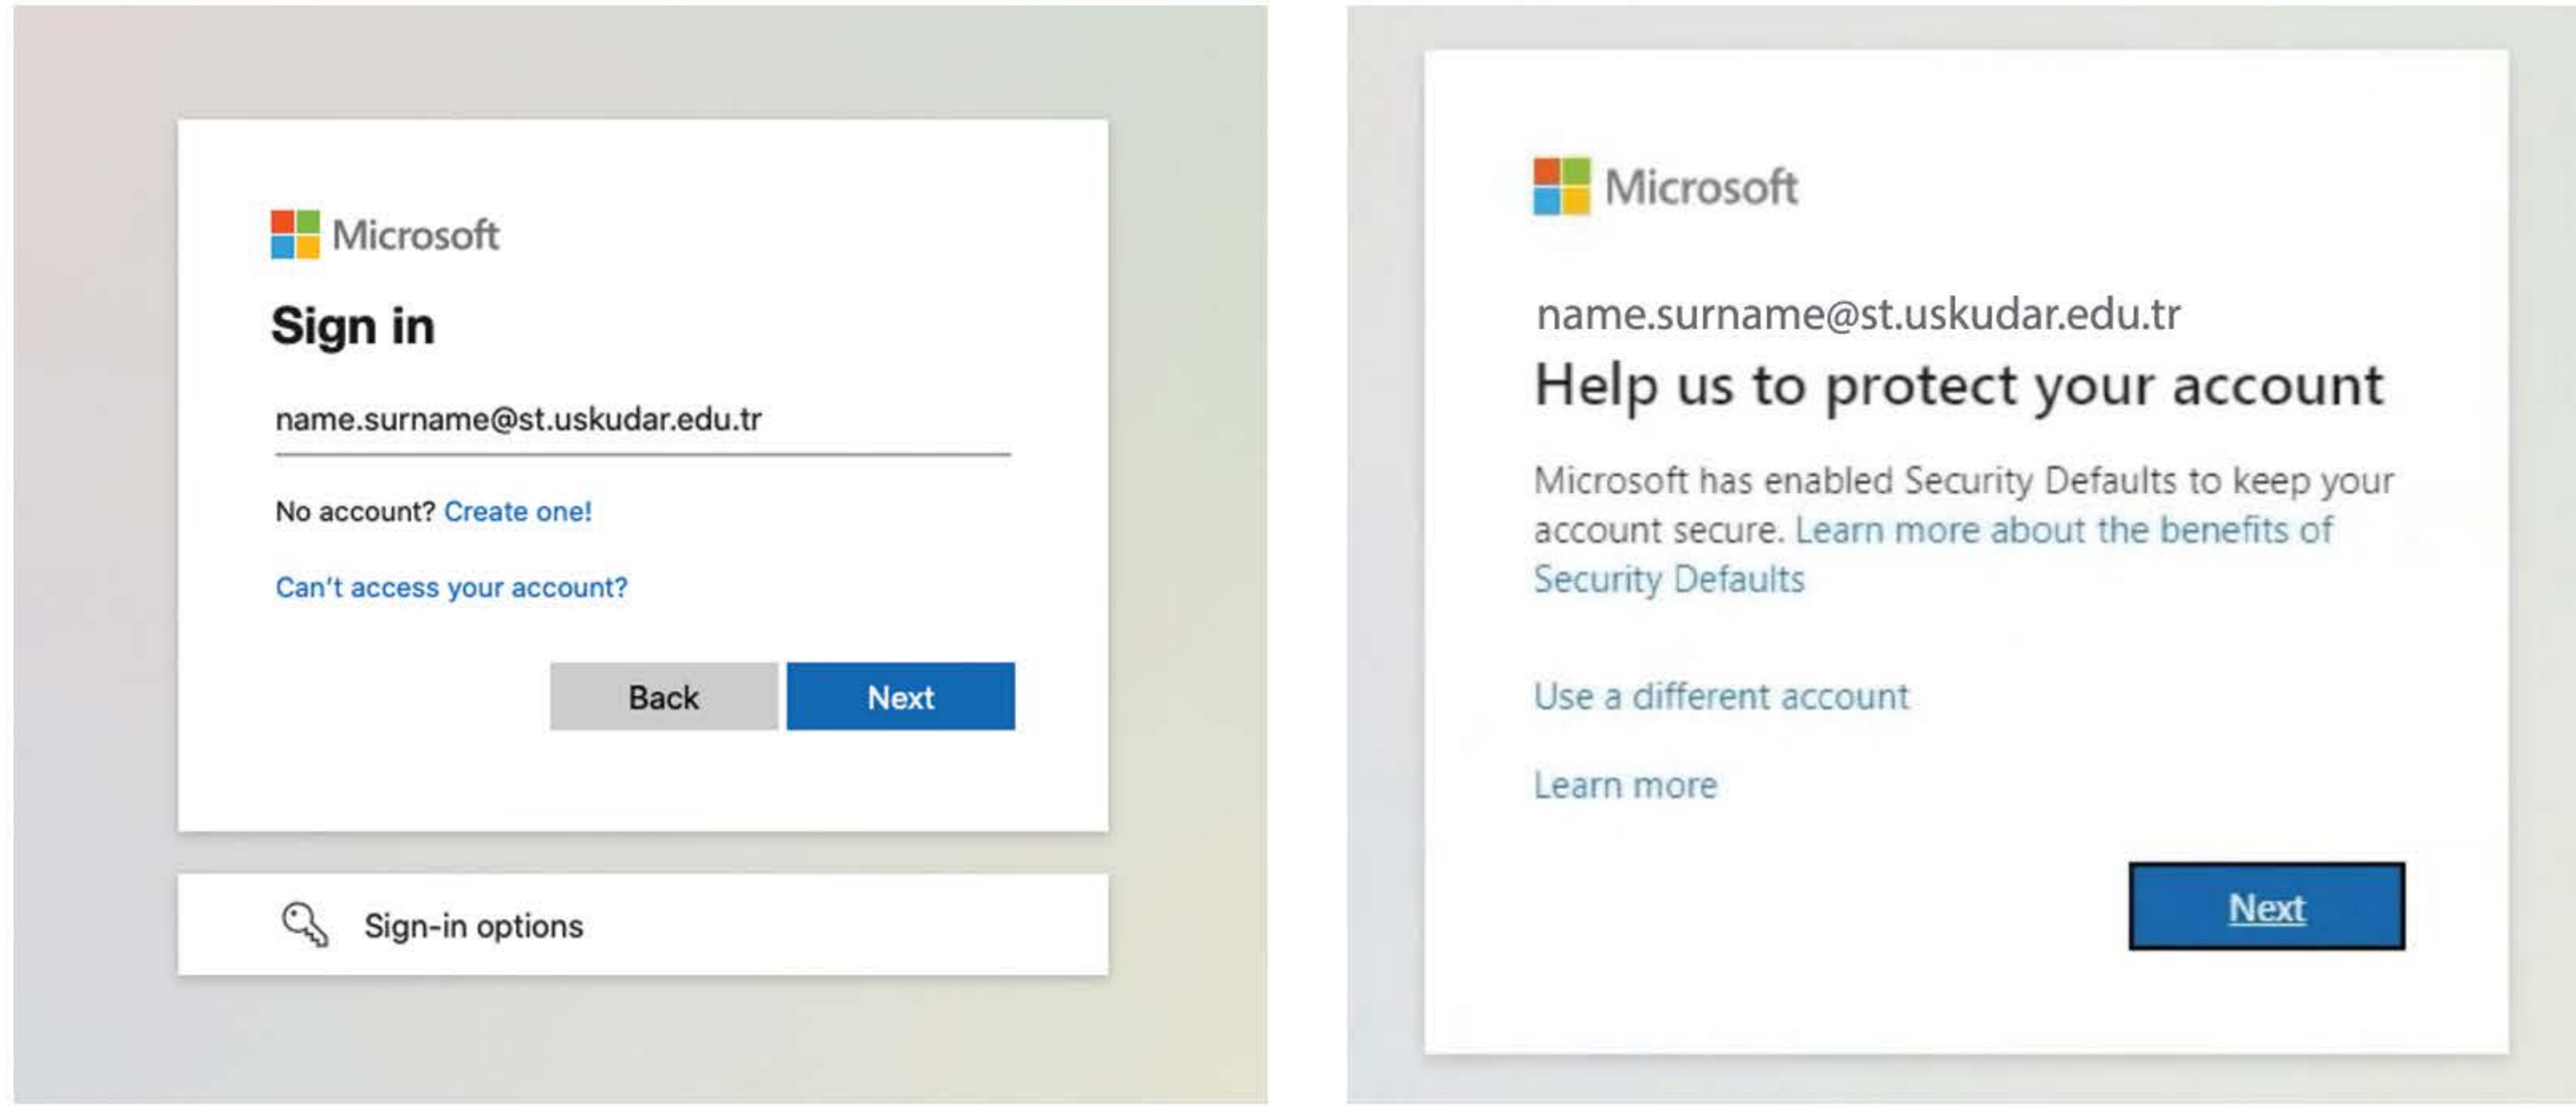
Microsoft

Sign in

name.surname@st.uskudar.edu.tr

No account? Create one!

Can't access your account?

Back Next

Sign-in options

Microsoft

name.surname@st.uskudar.edu.tr

Help us to protect your account

Microsoft has enabled Security Defaults to keep your account secure. Learn more about the benefits of Security Defaults

Use a different account

Learn more

Next